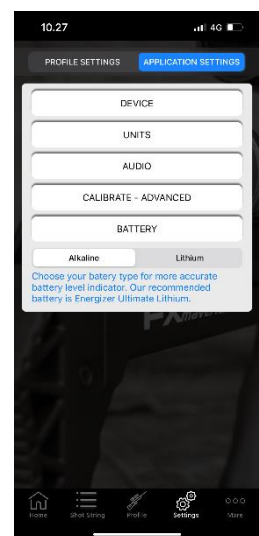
10.27

4G

PROFILE SETTINGS

APPLICATION SETTINGS

DEVICE

UNITS

AUDIO

CALIBRATE - ADVANCED

BATTERY

Alkaline

Lithium

Choose your batery type for more accurate battery level indicator. Our recommended battery is Energizer Ultimate Lithium.

Home

Shot String

Profile

Settings

More